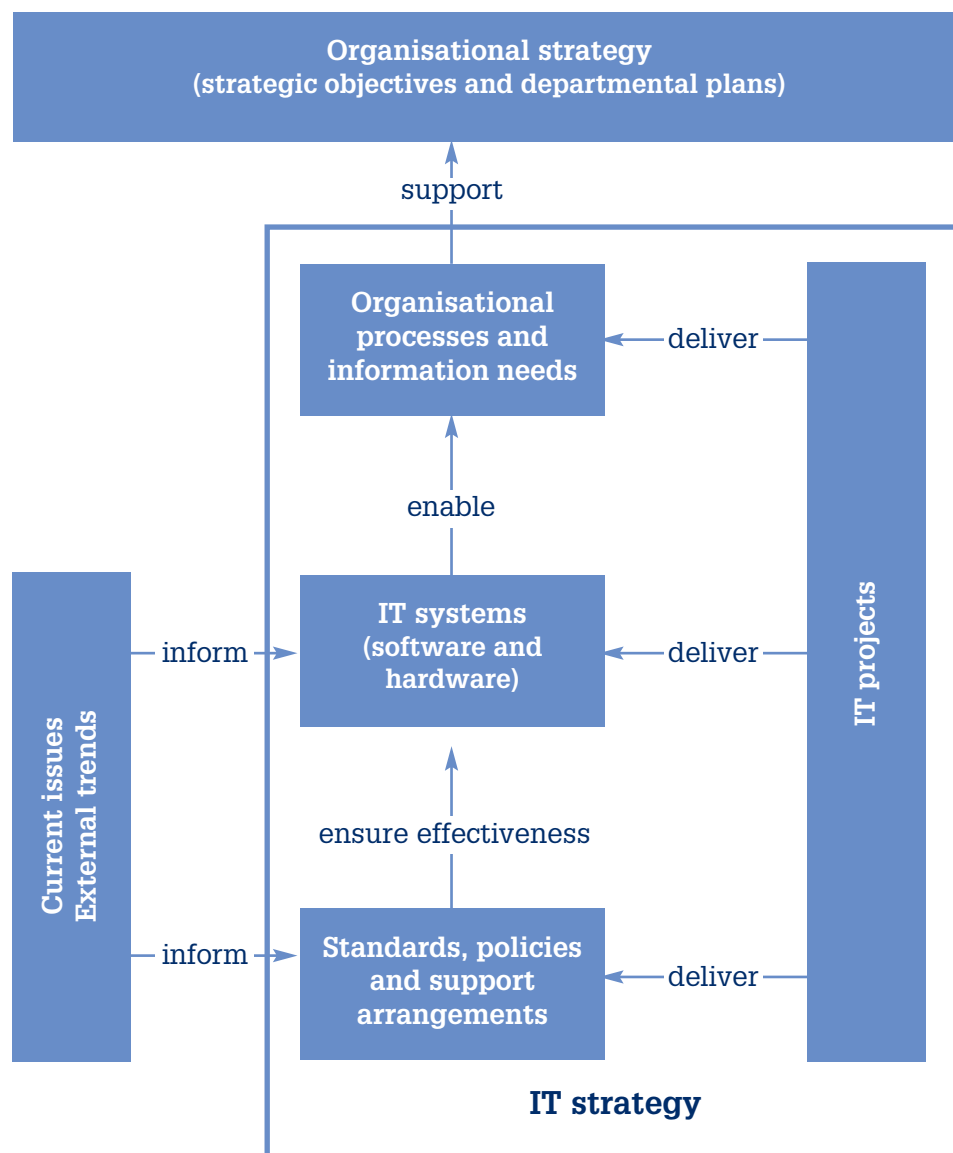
Organisational strategy
(strategic objectives and departmental plans)

support

Organisational processes and information needs

deliver

enable

Current issues
External trends

inform

IT systems
(software and hardware)

deliver

IT projects

ensure effectiveness

inform

Standards, policies and support arrangements

deliver

IT strategy